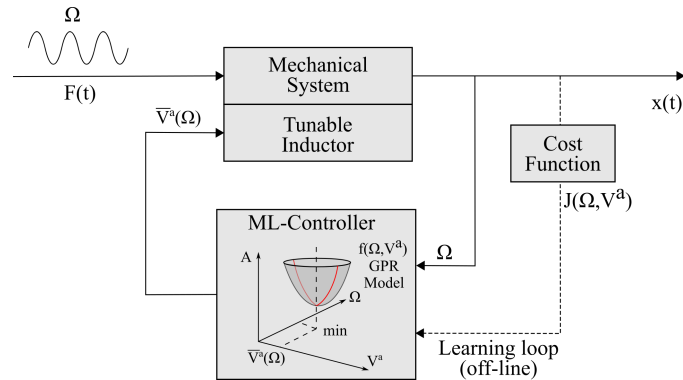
$\Omega$

F(t)

Mechanical System

Tunable Inductor

$\overline{V}^a(\Omega)$

x(t)

Cost Function

$J(\Omega, V^a)$

ML-Controller

A

$f(\Omega, V^a)$ GPR Model

$\Omega$

$\Omega$

min

$\overline{V}^a(\Omega)$

$V^a$

Learning loop (off-line)